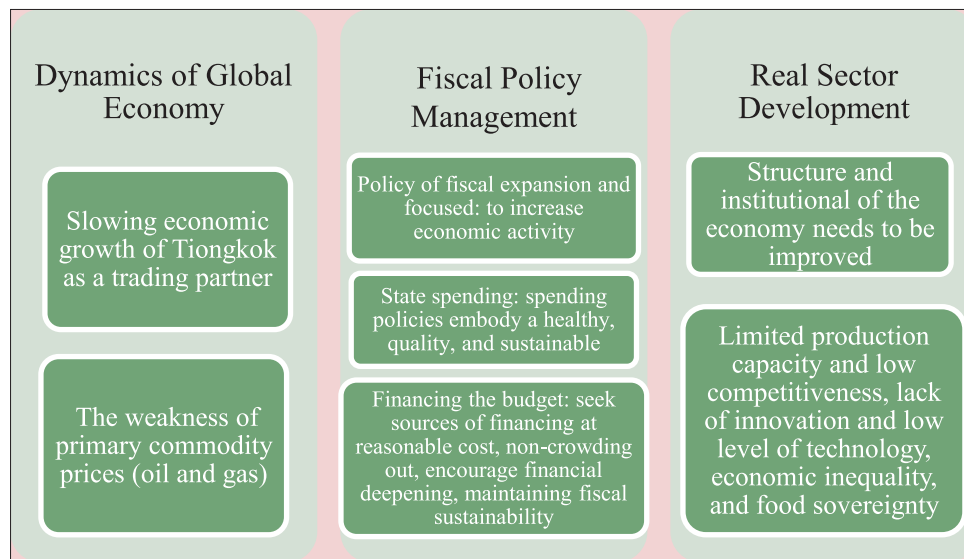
Dynamics of Global Economy

Slowing economic growth of Tiongkok as a trading partner

The weakness of primary commodity prices (oil and gas)

Fiscal Policy Management

Policy of fiscal expansion and focused: to increase economic activity

State spending: spending policies embody a healthy, quality, and sustainable

Financing the budget: seek sources of financing at reasonable cost, non-crowding out, encourage financial deepening, maintaining fiscal sustainability

Real Sector Development

Structure and institutional of the economy needs to be improved

Limited production capacity and low competitiveness, lack of innovation and low level of technology, economic inequality, and food sovereignty